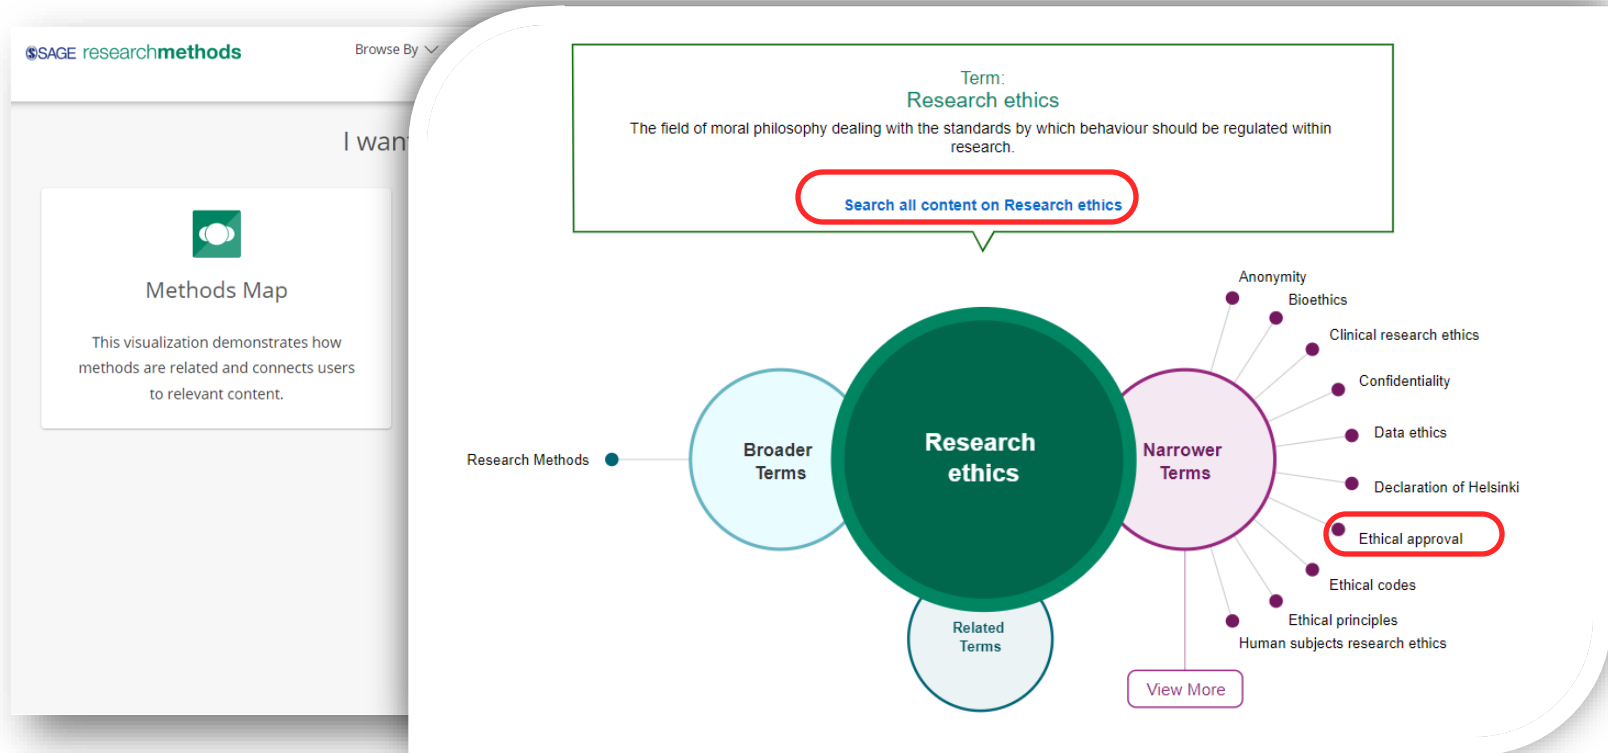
SAGE researchmethods

Browse By

I wan

Methods Map

This visualization demonstrates how methods are related and connects users to relevant content.

Term:
Research ethics
The field of moral philosophy dealing with the standards by which behaviour should be regulated within research.

Search all content on Research ethics

Research Methods

Broader Terms

Research ethics

Narrower Terms

Related Terms

Anonymity
Bioethics
Clinical research ethics
Confidentiality
Data ethics
Declaration of Helsinki
Ethical approval
Ethical codes
Ethical principles
Human subjects research ethics

View More